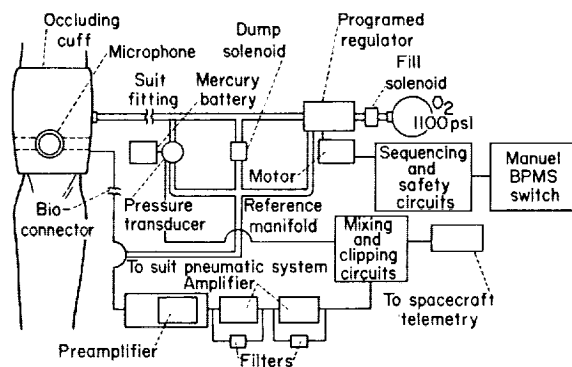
Occluding cuff

Microphone

Suit fitting

Mercury battery

Dump solenoid

Programed regulator

Fill solenoid

$O_2$ 1100 psi

Motor

Sequencing and safety circuits

Manuel BPMS switch

Bio-connector

Pressure transducer

Reference manifold

Mixing and clipping circuits

To suit pneumatic system

Amplifier

To spacecraft telemetry

Preamplifier

Filters